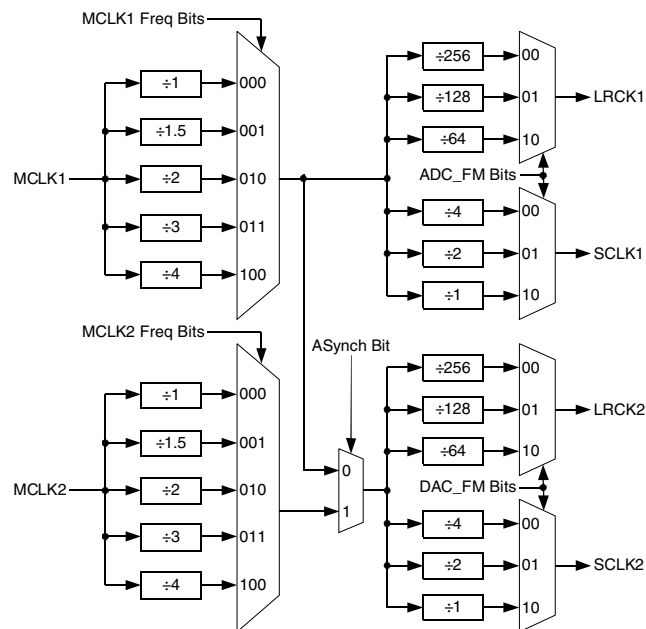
MCLK1 Freq Bits

MCLK1

÷1
÷1.5
÷2
÷3
÷4

000
001
010
011
100

÷256
÷128
÷64

00
01
10

LRCK1

ADC_FM Bits

÷4
÷2
÷1

00
01
10

SCLK1

MCLK2 Freq Bits

ASynch Bit

MCLK2

÷1
÷1.5
÷2
÷3
÷4

000
001
010
011
100

0
1

÷256
÷128
÷64

00
01
10

LRCK2

DAC_FM Bits

÷4
÷2
÷1

00
01
10

SCLK2